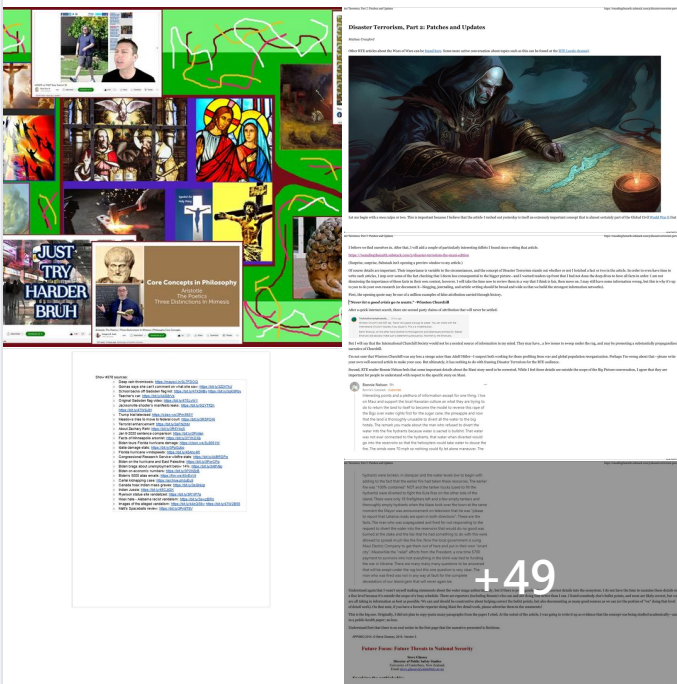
JUST TRY HARDER BRUH

Core Concepts in Philosophy
Aristotle
The Poetics
Three Distinctions in Mimesis

Disaster Terrorism, Part 2: Patches and Updates

Future Focus: Future Threats to National Security

+49